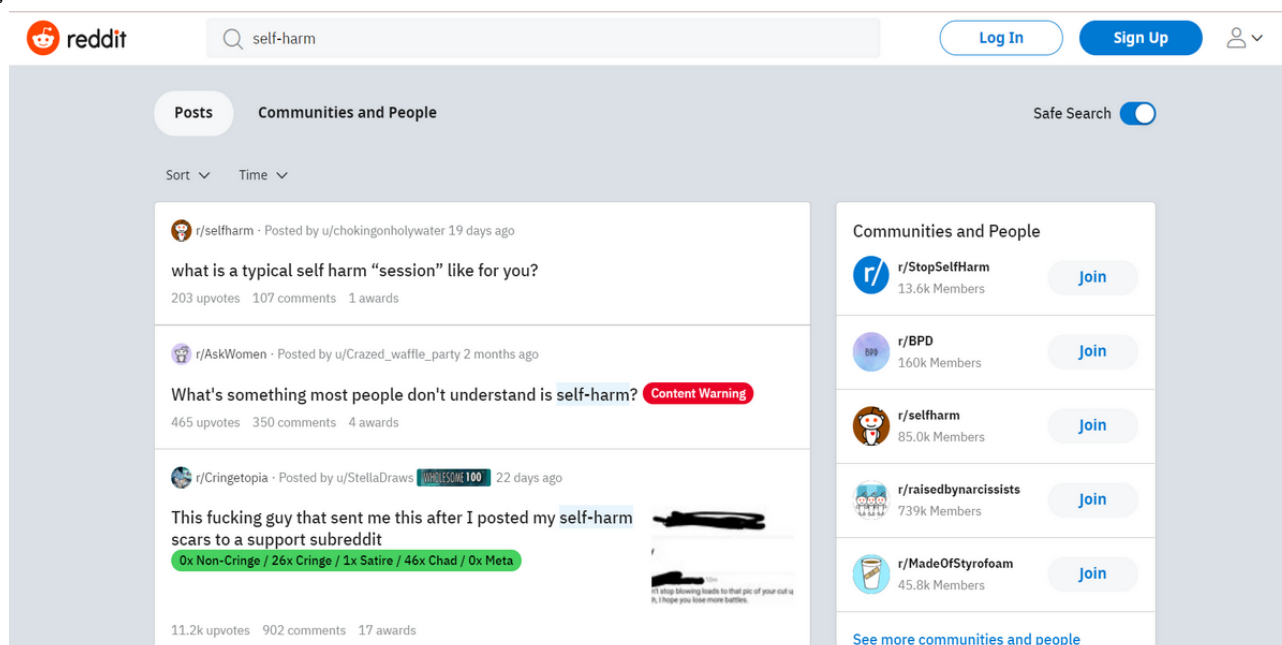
reddit

self-harm

Log In

Sign Up

Posts

Communities and People

Safe Search

Sort

Time

r/selfharm · Posted by u/chokingonholywater 19 days ago

what is a typical self harm "session" like for you?

203 upvotes 107 comments 1 awards

r/AskWomen · Posted by u/Crazed_waffle_party 2 months ago

What's something most people don't understand is self-harm? Content Warning

465 upvotes 350 comments 4 awards

r/Cringetopia · Posted by u/StellaDraws WHOLESOME 100 22 days ago

This fucking guy that sent me this after I posted my self-harm scars to a support subreddit

0x Non-Cringe / 26x Cringe / 1x Satire / 46x Chad / 0x Meta

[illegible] stop blowing loads to that pic of your cut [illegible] I hope you lose more battles.

11.2k upvotes 902 comments 17 awards

Communities and People

r/StopSelfHarm
13.6k Members
Join

r/BPD
160k Members
Join

r/selfharm
85.0k Members
Join

r/raisedbynarcissists
739k Members
Join

r/MadeOfStyrofoam
45.8k Members
Join

See more communities and people